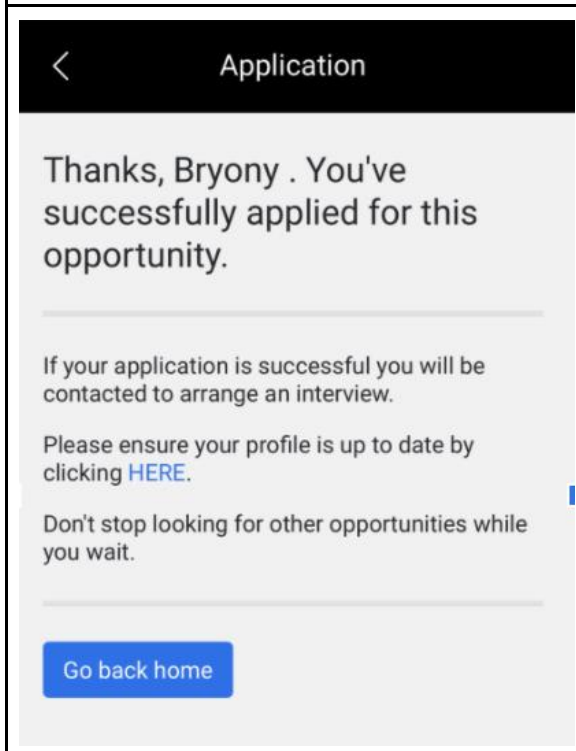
Application

Thanks, Bryony . You've successfully applied for this opportunity.

If your application is successful you will be contacted to arrange an interview.

Please ensure your profile is up to date by clicking HERE.

Don't stop looking for other opportunities while you wait.

Go back home